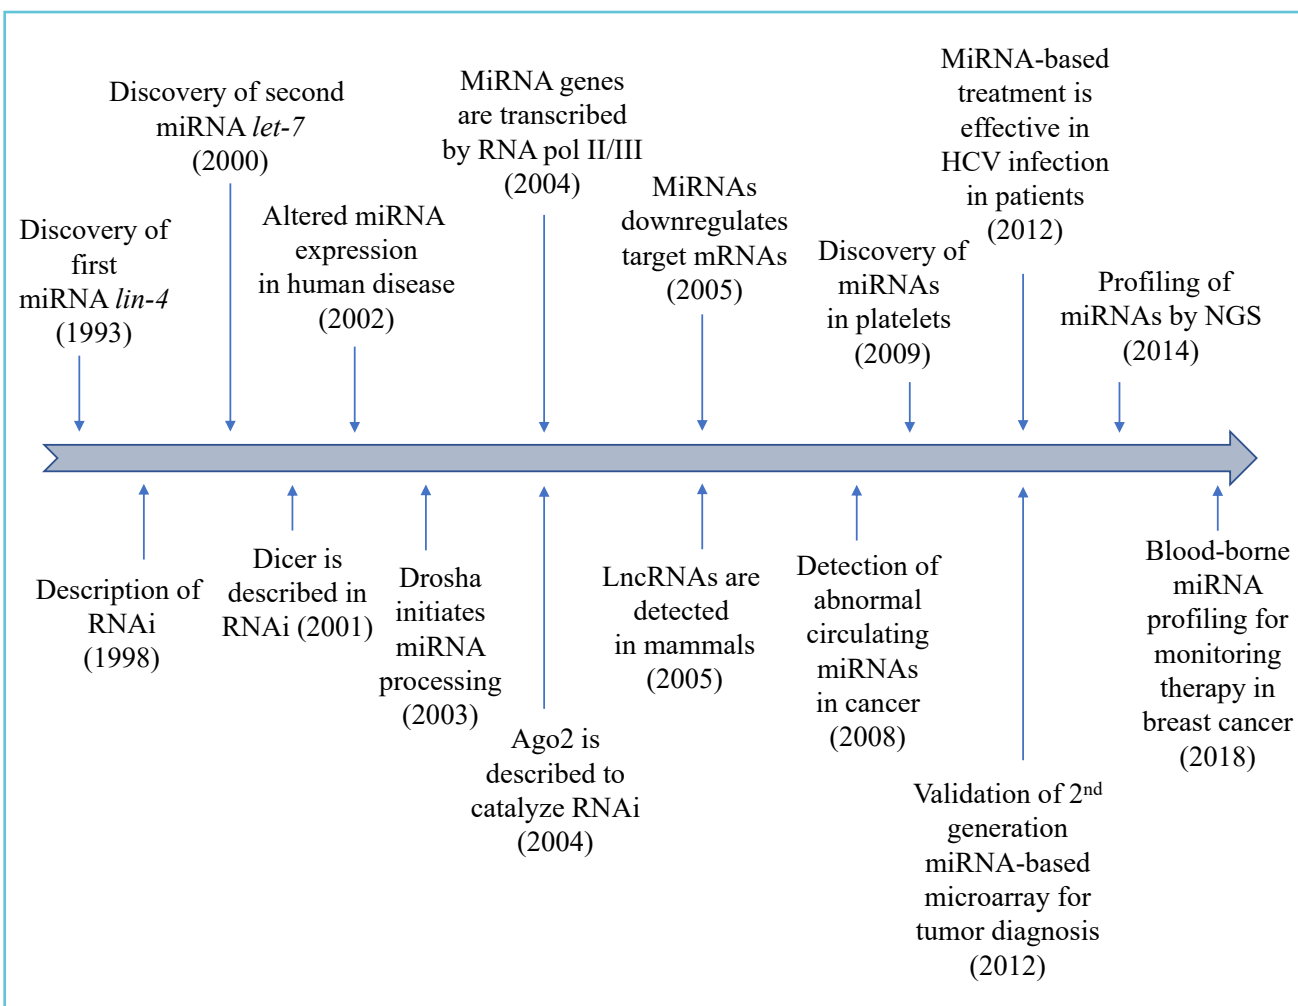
Discovery of first miRNA lin-4 (1993)

Discovery of second miRNA let-7 (2000)

Altered miRNA expression in human disease (2002)

MiRNA genes are transcribed by RNA pol II/III (2004)

MiRNAs downregulates target mRNAs (2005)

Discovery of miRNAs in platelets (2009)

MiRNA-based treatment is effective in HCV infection in patients (2012)

Profiling of miRNAs by NGS (2014)

Description of RNAi (1998)

Dicer is described in RNAi (2001)

Drosha initiates miRNA processing (2003)

Ago2 is described to catalyze RNAi (2004)

LncRNAs are detected in mammals (2005)

Detection of abnormal circulating miRNAs in cancer (2008)

Validation of 2$^{nd}$ generation miRNA-based microarray for tumor diagnosis (2012)

Blood-borne miRNA profiling for monitoring therapy in breast cancer (2018)